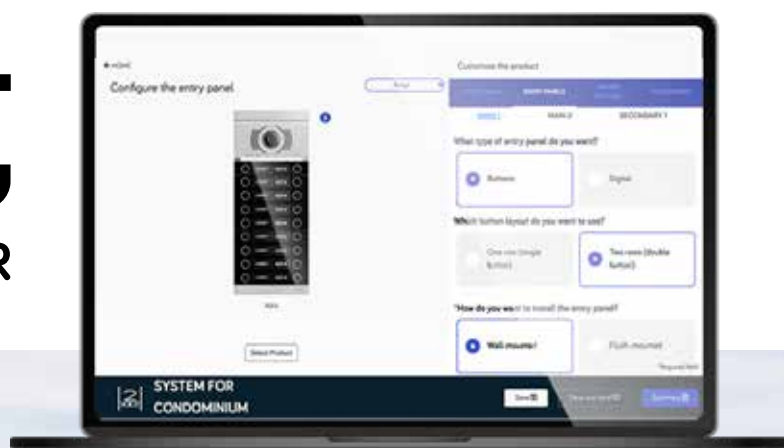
R

Configure the entry panel

Customise the product

ENTRY PANELS

SECONDARY 1

What type of entry panel do you want?

Buttons

Digital

Which button layout do you want to use?

One row (single button)

Two rows (double button)

How do you want to install the entry panel?

Wall-mounted

Flush-mounted

Select Product

SYSTEM FOR CONDOMINIUM

Save